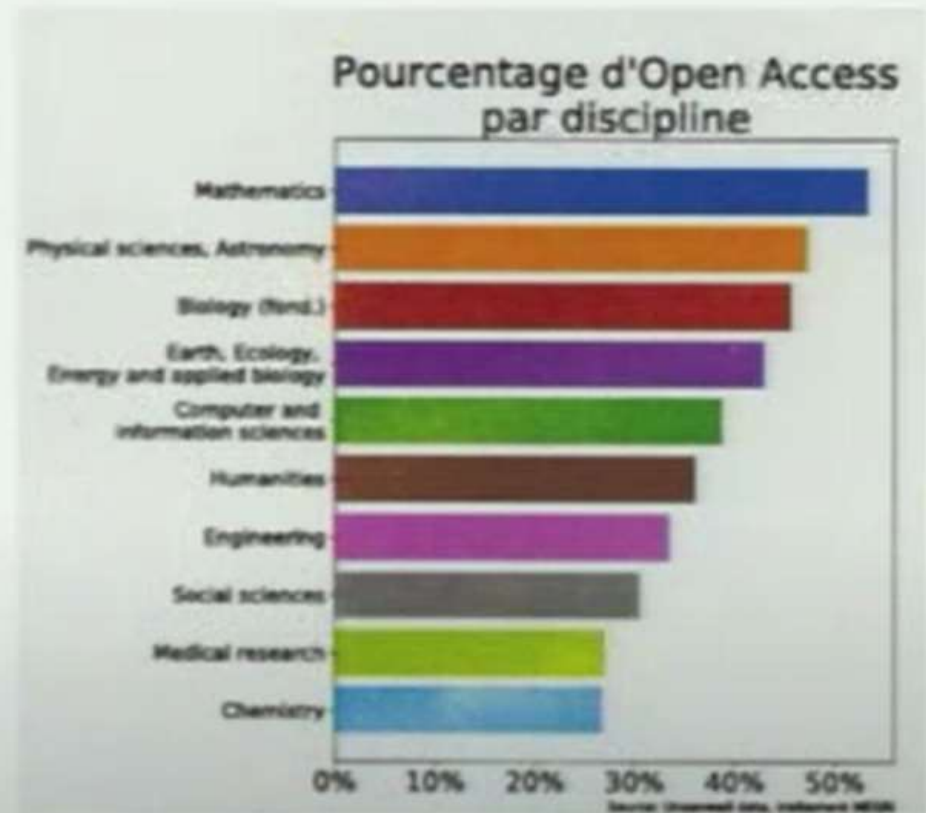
Pourcentage d'Open Access par discipline

Mathematics
Physical sciences, Astronomy
Biology (fond.)
Earth, Ecology, Energy and applied biology
Computer and information sciences
Humanities
Engineering
Social sciences
Medical research
Chemistry

0% 10% 20% 30% 40% 50%

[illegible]